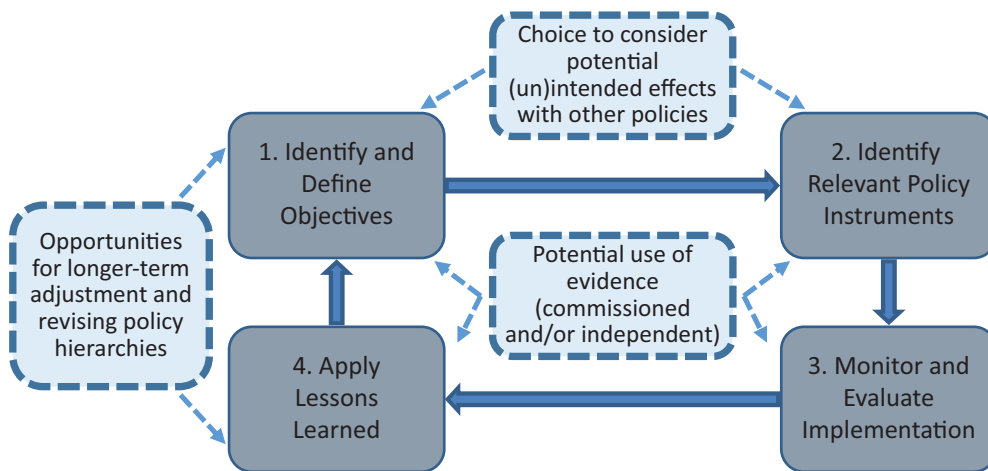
Choice to consider potential (un)intended effects with other policies

Opportunities for longer-term adjustment and revising policy hierarchies

1. Identify and Define Objectives

2. Identify Relevant Policy Instruments

Potential use of evidence (commissioned and/or independent)

4. Apply Lessons Learned

3. Monitor and Evaluate Implementation